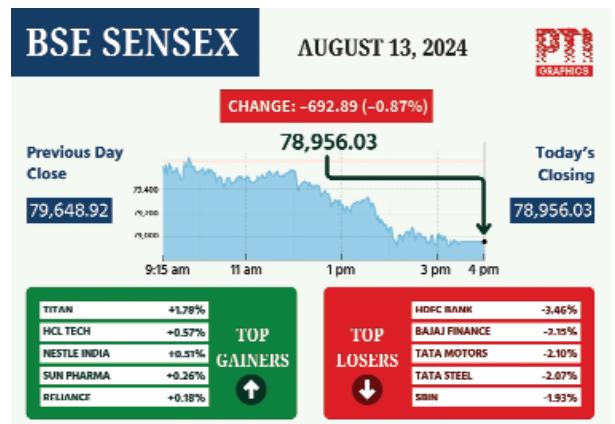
BSE SENSEX

AUGUST 13, 2024

PTI GRAPHICS

CHANGE: –692.89 (–0.87%)

78,956.03

Previous Day Close

79,648.92

Today's Closing

78,956.03

79,400
79,200
79,000

9:15 am
11 am
1 pm
3 pm
4 pm

| | |
|---|---|
| TITAN | +1.78% |
| HCL TECH | +0.57% |
| NESTLE INDIA | +0.51% |
| SUN PHARMA | +0.26% |
| RELIANCE | +0.18% |

TOP GAINERS

TOP LOSERS

| | |
|---|---|
| HDFC BANK | -3.46% |
| BAJAJ FINANCE | -2.15% |
| TATA MOTORS | -2.10% |
| TATA STEEL | -2.07% |
| SBIN | -1.93% |